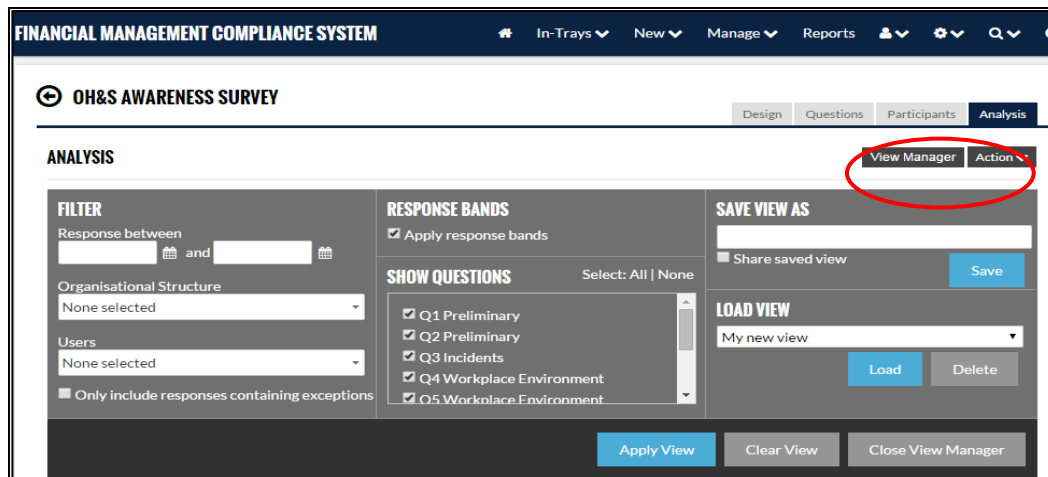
FINANCIAL MANAGEMENT COMPLIANCE SYSTEM

In-Trays New Manage Reports

OH&S AWARENESS SURVEY

Design Questions Participants Analysis

ANALYSIS

View Manager Action

FILTER

Response between

and

Organisational Structure

None selected

Users

None selected

Only include responses containing exceptions

RESPONSE BANDS

Apply response bands

SHOW QUESTIONS

Select: All | None

Q1 Preliminary

Q2 Preliminary

Q3 Incidents

Q4 Workplace Environment

Q5 Workplace Environment

SAVE VIEW AS

Share saved view

Save

LOAD VIEW

My new view

Load Delete

Apply View Clear View Close View Manager